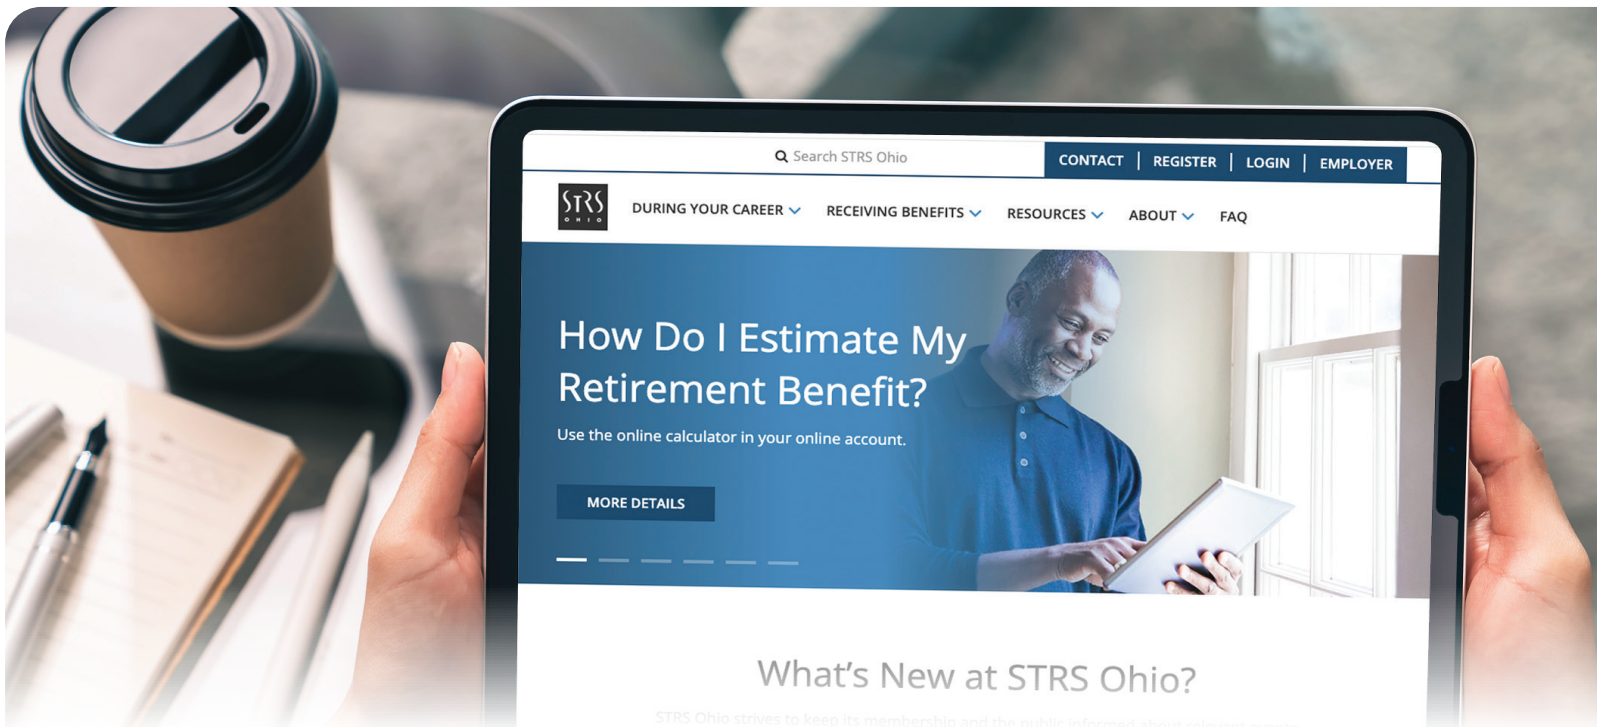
Search STRS Ohio

CONTACT | REGISTER | LOGIN | EMPLOYER

STRS OHIO

DURING YOUR CAREER RECEIVING BENEFITS RESOURCES ABOUT FAQ

How Do I Estimate My Retirement Benefit?

Use the online calculator in your online account.

MORE DETAILS

What's New at STRS Ohio?

STRS Ohio strives to keep its membership and the public informed about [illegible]